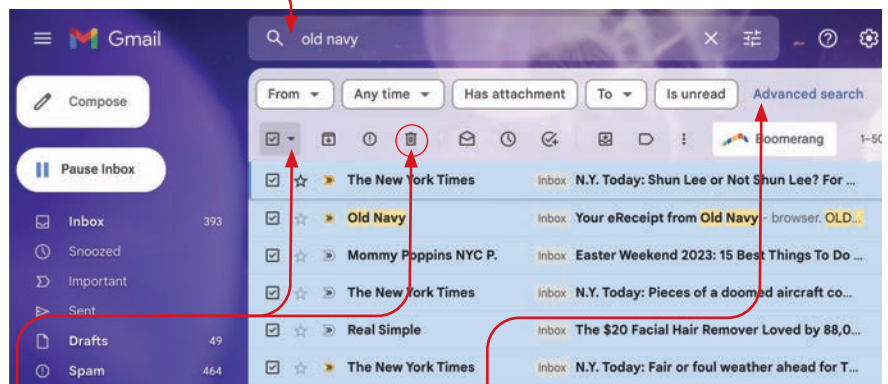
Gmail

old navy

Compose

Pause Inbox

Inbox 393
Snoozed
Important
Sent
Drafts 49
Spam 464

From
Any time
Has attachment
To
Is unread
Advanced search

Boomerang
1–50

The New York Times Inbox N.Y. Today: Shun Lee or Not Shun Lee? For ...
Old Navy Inbox Your eReceipt from Old Navy - browser. OLD...
Mommy Poppins NYC P. Inbox Easter Weekend 2023: 15 Best Things To Do ...
The New York Times Inbox N.Y. Today: Pieces of a doomed aircraft co...
Real Simple Inbox The $20 Facial Hair Remover Loved by 88,0...
The New York Times Inbox N.Y. Today: Fair or foul weather ahead for T...